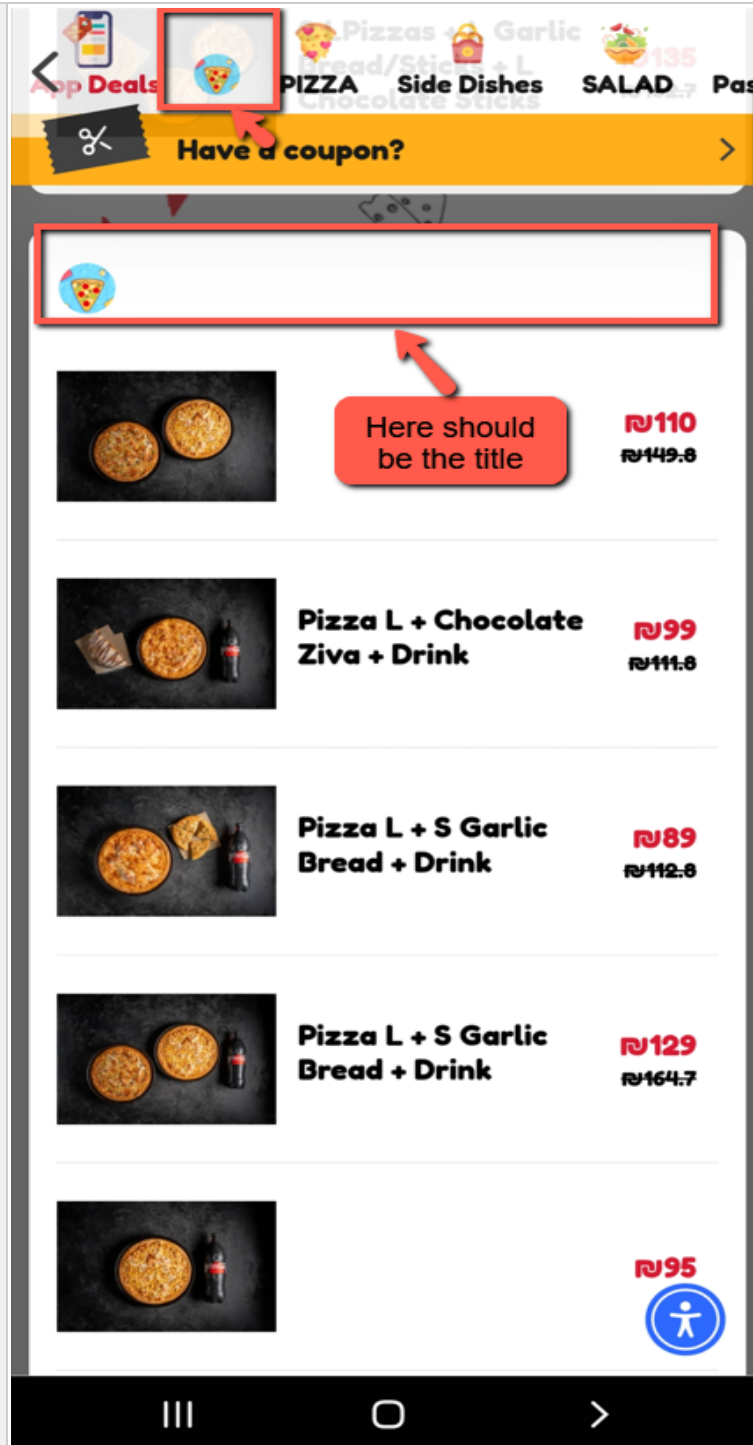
App Deals PIZZA Side Dishes SALAD Pas

2 Pizzas + Garlic Bread/Sticks + L Chocolate Sticks ₪135 ₪162.7

Have a coupon?

Here should be the title

₪110 ₪149.8

Pizza L + Chocolate Ziva + Drink

₪99 ₪111.8

Pizza L + S Garlic Bread + Drink

₪89 ₪112.8

Pizza L + S Garlic Bread + Drink

₪129 ₪164.7

₪95